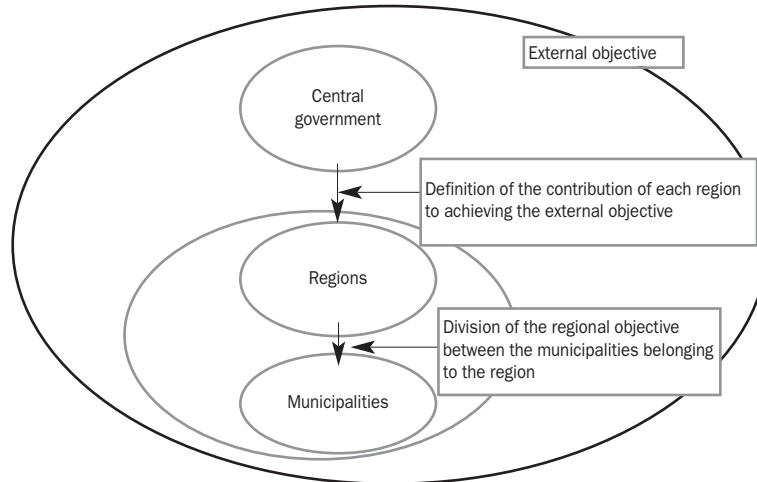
External objective

Central government

Definition of the contribution of each region to achieving the external objective

Regions

Division of the regional objective between the municipalities belonging to the region

Municipalities